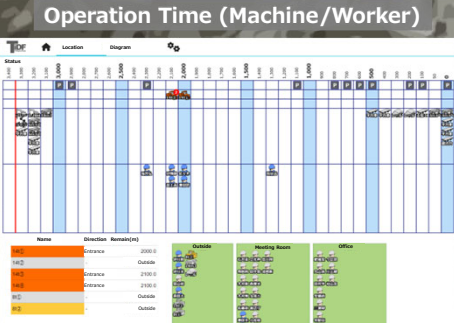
Operation Time (Machine/Worker)

Location Diagram

Status

3,000 2,500 2,000 1,500 1,000 500 0

| Name | Direction | Remain(m) |
|---|---|---|
| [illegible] | Entrance | 2000.0 |
| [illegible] | - | Outside |
| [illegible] | Entrance | 2100.0 |
| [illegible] | Entrance | 2100.0 |
| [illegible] | - | Outside |
| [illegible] | - | Outside |

Outside

Meeting Room

Office